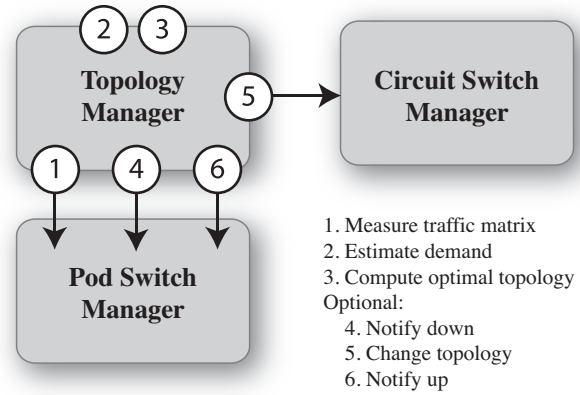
2 3

Topology Manager

5

Circuit Switch Manager

1 4 6

Pod Switch Manager

1. Measure traffic matrix
2. Estimate demand
3. Compute optimal topology
Optional:
4. Notify down
5. Change topology
6. Notify up